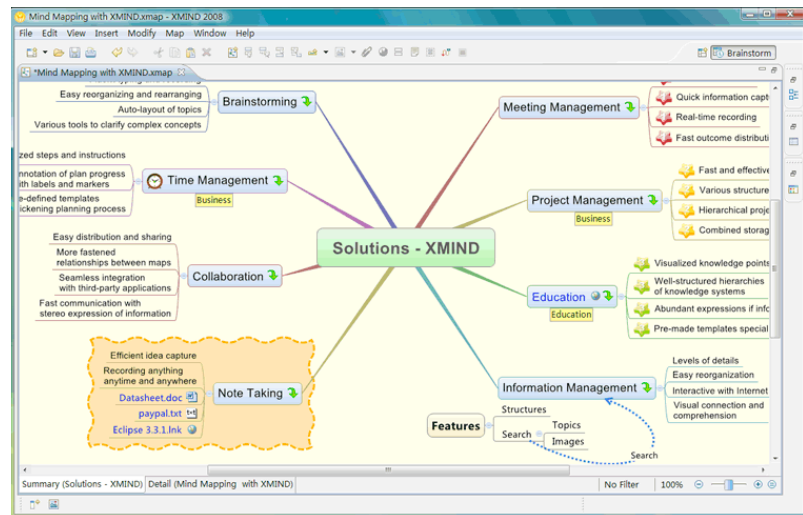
Mind Mapping with XMIND.xmap - XMIND 2008

File Edit View Insert Modify Map Window Help

Brainstorm

*Mind Mapping with XMIND.xmap

Easy reorganizing and rearranging
Auto-layout of topics
Various tools to clarify complex concepts
Brainstorming

zed steps and instructions
nnotation of plan progress
ith labels and markers
e-defined templates
ickening planning process
Time Management
Business

Easy distribution and sharing
More fastened relationships between maps
Seamless integration with third-party applications
Fast communication with stereo expression of information
Collaboration

Efficient idea capture
Recording anything anytime and anywhere
Datasheet.doc
paypal.txt
Eclipse 3.3.1.lnk
Note Taking

Solutions - XMIND

Meeting Management
Quick information capt
Real-time recording
Fast outcome distribu

Project Management
Business
Fast and effectiv
Various structure
Hierarchical proje
Combined storag

Education
Education
Visualized knowledge points
Well-structured hierarchies of knowledge systems
Abundant expressions if info
Pre-made templates special

Information Management
Levels of details
Easy reorganization
Interactive with Internet
Visual connection and comprehension

Features
Structures
Search
Topics
Images
Search

Summary (Solutions - XMIND) Detail (Mind Mapping with XMIND)
No Filter
100%